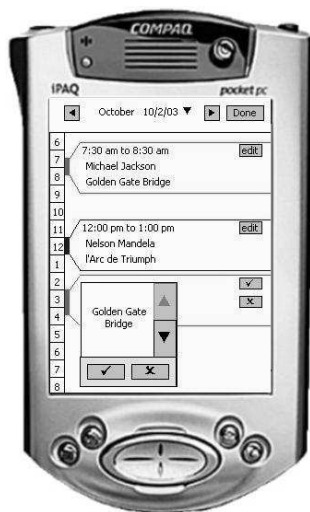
COMPAQ

iPAQ

pocket pc

October 10/2/03 ▼ Done

6
7
8
9
10
11
12
1
2
3
4
5
6
7
8

7:30 am to 8:30 am
Michael Jackson
Golden Gate Bridge

edit

12:00 pm to 1:00 pm
Nelson Mandela
l'Arc de Triumph

edit

Golden Gate Bridge